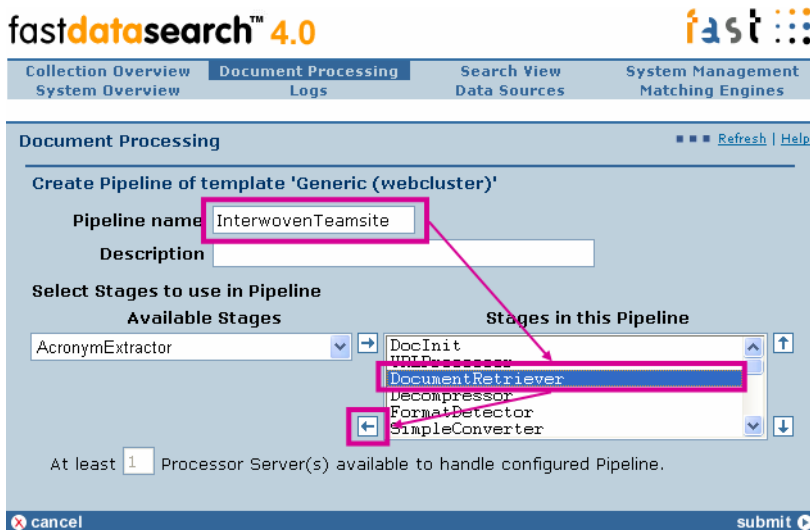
fastdatasearch™ 4.0

fast

Collection Overview
System Overview
Document Processing
Logs
Search View
Data Sources
System Management
Matching Engines

Document Processing

Refresh | Help

Create Pipeline of template 'Generic (webcluster)'

Pipeline name InterwovenTeamsite

Description

Select Stages to use in Pipeline

Available Stages

AcronymExtractor

Stages in this Pipeline

DocInit
URLProcessor
DocumentRetriever
Decompressor
FormatDetector
SimpleConverter

At least 1 Processor Server(s) available to handle configured Pipeline.

cancel

submit